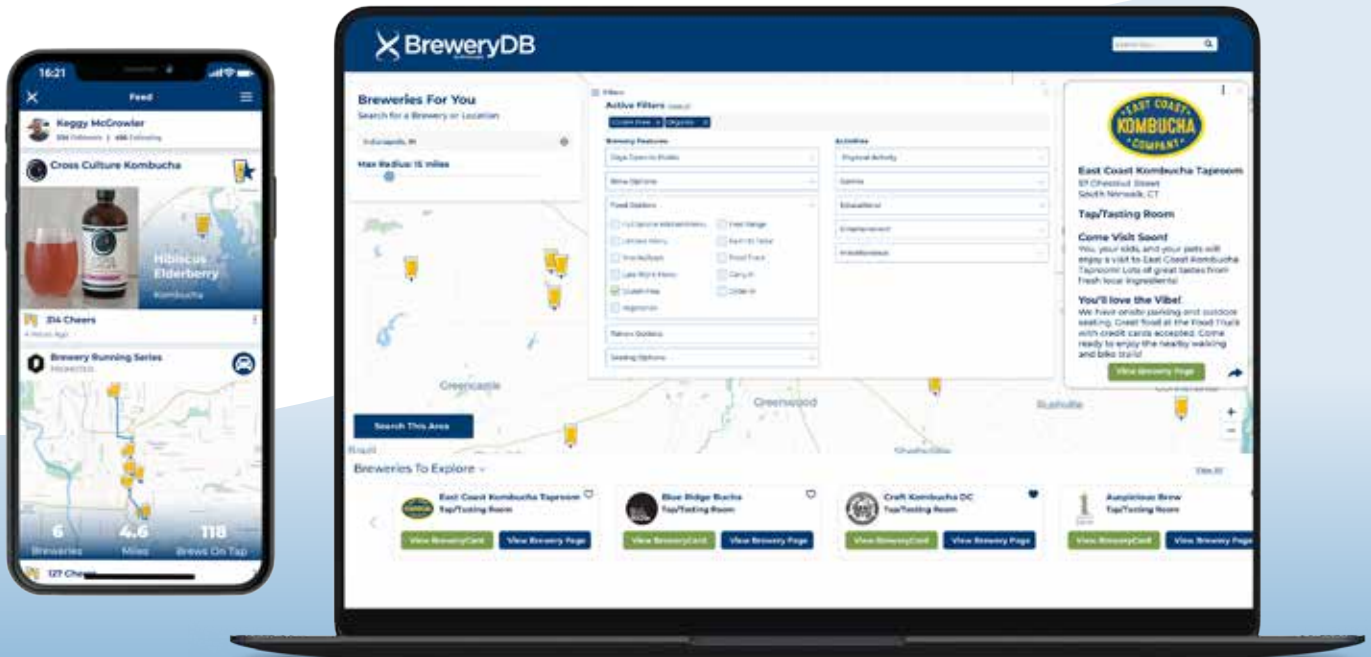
16:21

Feed

Keggy McGrowler

Cross Culture Kombucha

Hibiscus Elderberry

Kombucha

314 Cheers

Brewery Running Series

6 Breweries

4.6 Miles

118 Brews On Tap

127 Cheers

BreweryDB

Breweries For You

Search for a Brewery or Location

Max Radius: 15 miles

Active Filters

Brewery Features

Food Options

Gluten Free

Activities

Search This Area

Greencastle

Greenwood

EAST COAST KOMBUCHA COMPANY

East Coast Kombucha Taproom

Tap/Tasting Room

Come Visit Soon!

You'll love the Vibe!

View Brewery Page

Breweries To Explore

East Coast Kombucha Taproom
Tap/Tasting Room

View BreweryCard

View Brewery Page

Blue Ridge Bucha
Tap/Tasting Room

View BreweryCard

View Brewery Page

Craft Kombucha DC
Tap/Tasting Room

View BreweryCard

View Brewery Page

Auspicious Brew
Tap/Tasting Room

View BreweryCard

View Brewery Page